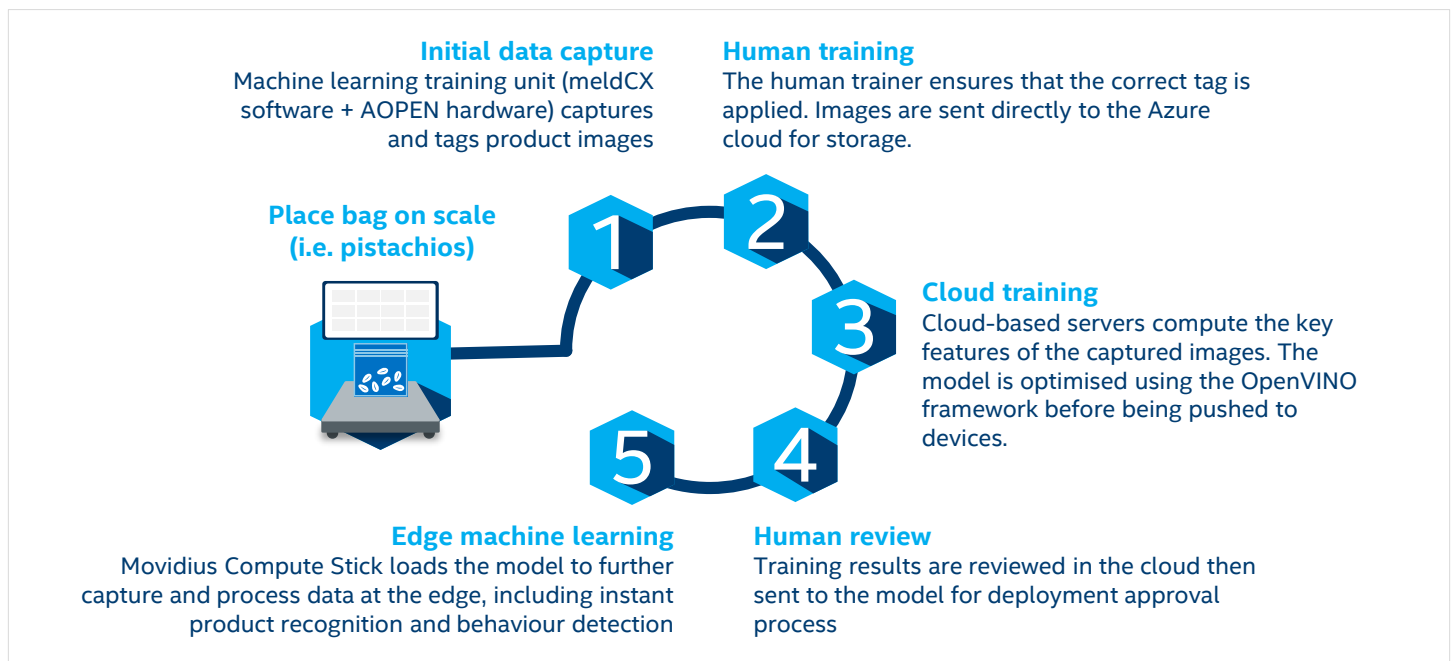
Initial data capture
Machine learning training unit (meldCX software + AOPEN hardware) captures and tags product images

Human training
The human trainer ensures that the correct tag is applied. Images are sent directly to the Azure cloud for storage.

Place bag on scale
(i.e. pistachios)

1

2

3

Cloud training
Cloud-based servers compute the key features of the captured images. The model is optimised using the OpenVINO framework before being pushed to devices.

5

4

Edge machine learning
Movidius Compute Stick loads the model to further capture and process data at the edge, including instant product recognition and behaviour detection

Human review
Training results are reviewed in the cloud then sent to the model for deployment approval process